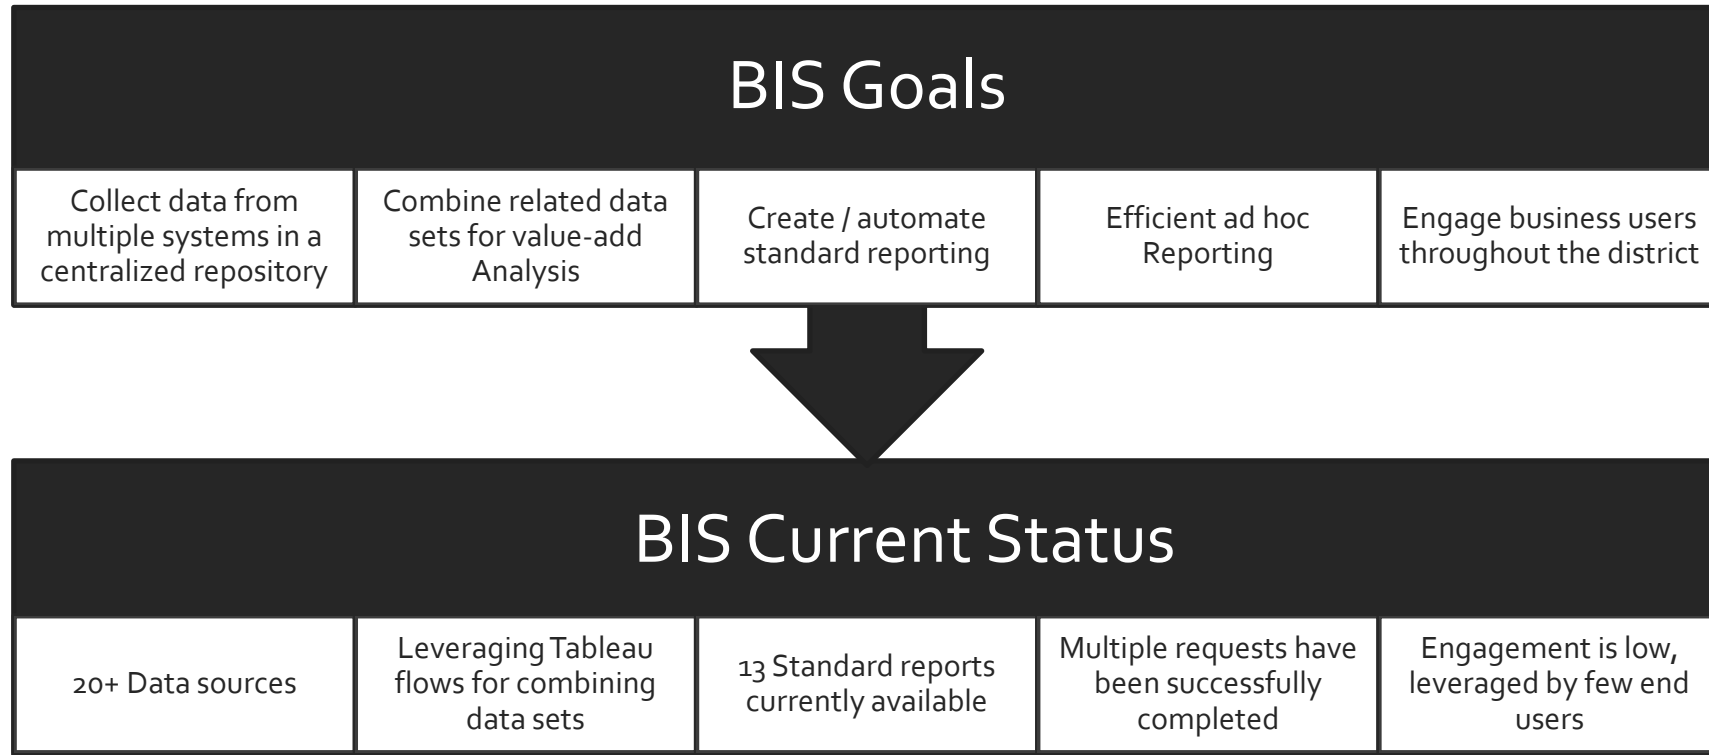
BIS Goals

| Collect data from multiple systems in a centralized repository | Combine related data sets for value-add Analysis | Create / automate standard reporting | Efficient ad hoc Reporting | Engage business users throughout the district |
|---|---|---|---|---|

BIS Current Status

| 20+ Data sources | Leveraging Tableau flows for combining data sets | 13 Standard reports currently available | Multiple requests have been successfully completed | Engagement is low, leveraged by few end users |
|---|---|---|---|---|